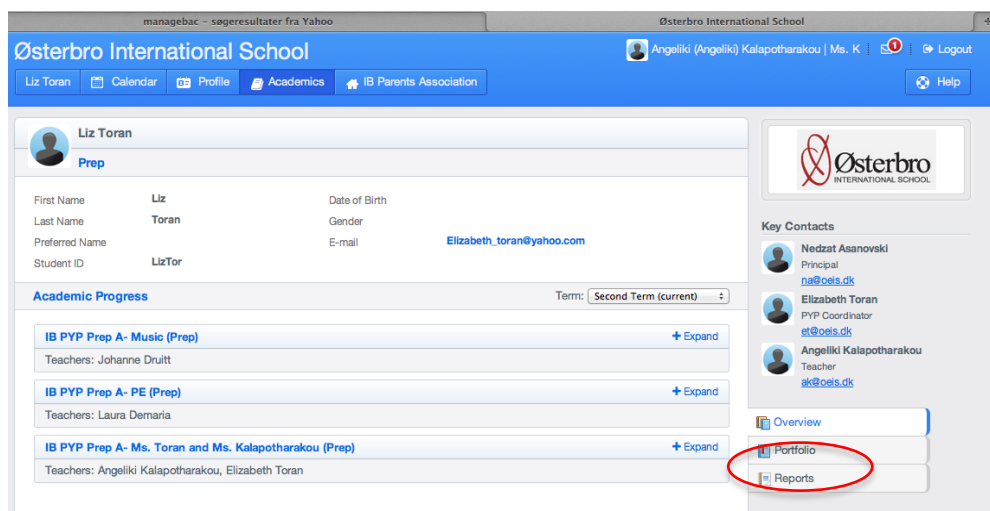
managebac - søgeresultater fra Yahoo

Østerbro International School

Østerbro International School

Angeliki (Angeliki) Kalapotharakou | Ms. K

1

Logout

Liz Toran

Calendar

Profile

Academics

IB Parents Association

Help

Liz Toran

Prep

First Name Liz

Last Name Toran

Preferred Name

Student ID LizTor

Date of Birth

Gender

E-mail Elizabeth_toran@yahoo.com

Academic Progress

Term: Second Term (current)

IB PYP Prep A- Music (Prep)

+ Expand

Teachers: Johanne Druitt

IB PYP Prep A- PE (Prep)

+ Expand

Teachers: Laura Demaria

IB PYP Prep A- Ms. Toran and Ms. Kalapotharakou (Prep)

+ Expand

Teachers: Angeliki Kalapotharakou, Elizabeth Toran

Østerbro INTERNATIONAL SCHOOL

Key Contacts

Nedzat Asanovski
Principal
na@oeis.dk

Elizabeth Toran
PYP Coordinator
et@oeis.dk

Angeliki Kalapotharakou
Teacher
ak@oeis.dk

Overview

Portfolio

Reports